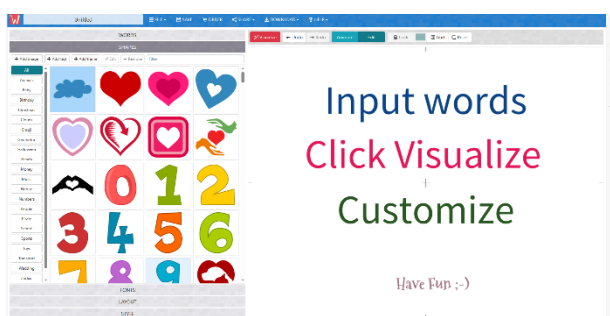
Untitled

WORDS

SHAPES

All

Animals

Baby

Birthday

Education

Christmas

Cloud

Halloween

Love

Money

Music

Nature

Numbers

People

Sport

Wedding

FONTS

LAYOUT

STYLE

Input words

Click Visualize

Customize

Have Fun ;-)